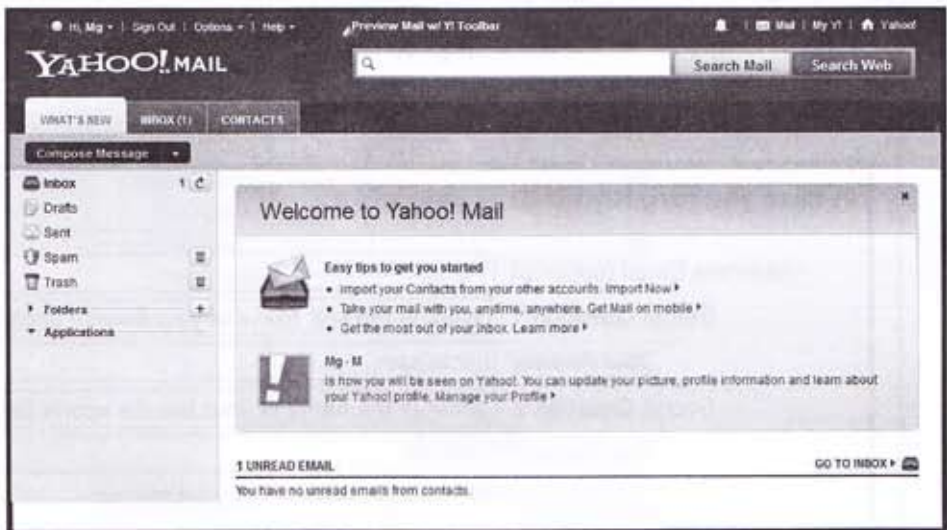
Hi, Mg ▾ | Sign Out | Options ▾ | Help ▾

Preview Mail w/ Y! Toolbar

| Mail | My Y! | Yahoo!

YAHOO! MAIL

Search Mail

Search Web

WHAT'S NEW

INBOX (1)

CONTACTS

Compose Message ▾

Inbox 1

Drafts

Sent

Spam

Trash

▸ Folders +

▾ Applications

Welcome to Yahoo! Mail

Easy tips to get you started

• Import your Contacts from your other accounts. Import Now ▸

• Take your mail with you, anytime, anywhere. Get Mail on mobile ▸

• Get the most out of your inbox. Learn more ▸

Mg - M

is how you will be seen on Yahoo!. You can update your picture, profile information and learn about your Yahoo! profile. Manage your Profile ▸

1 UNREAD EMAIL

GO TO INBOX ▸

You have no unread emails from contacts.